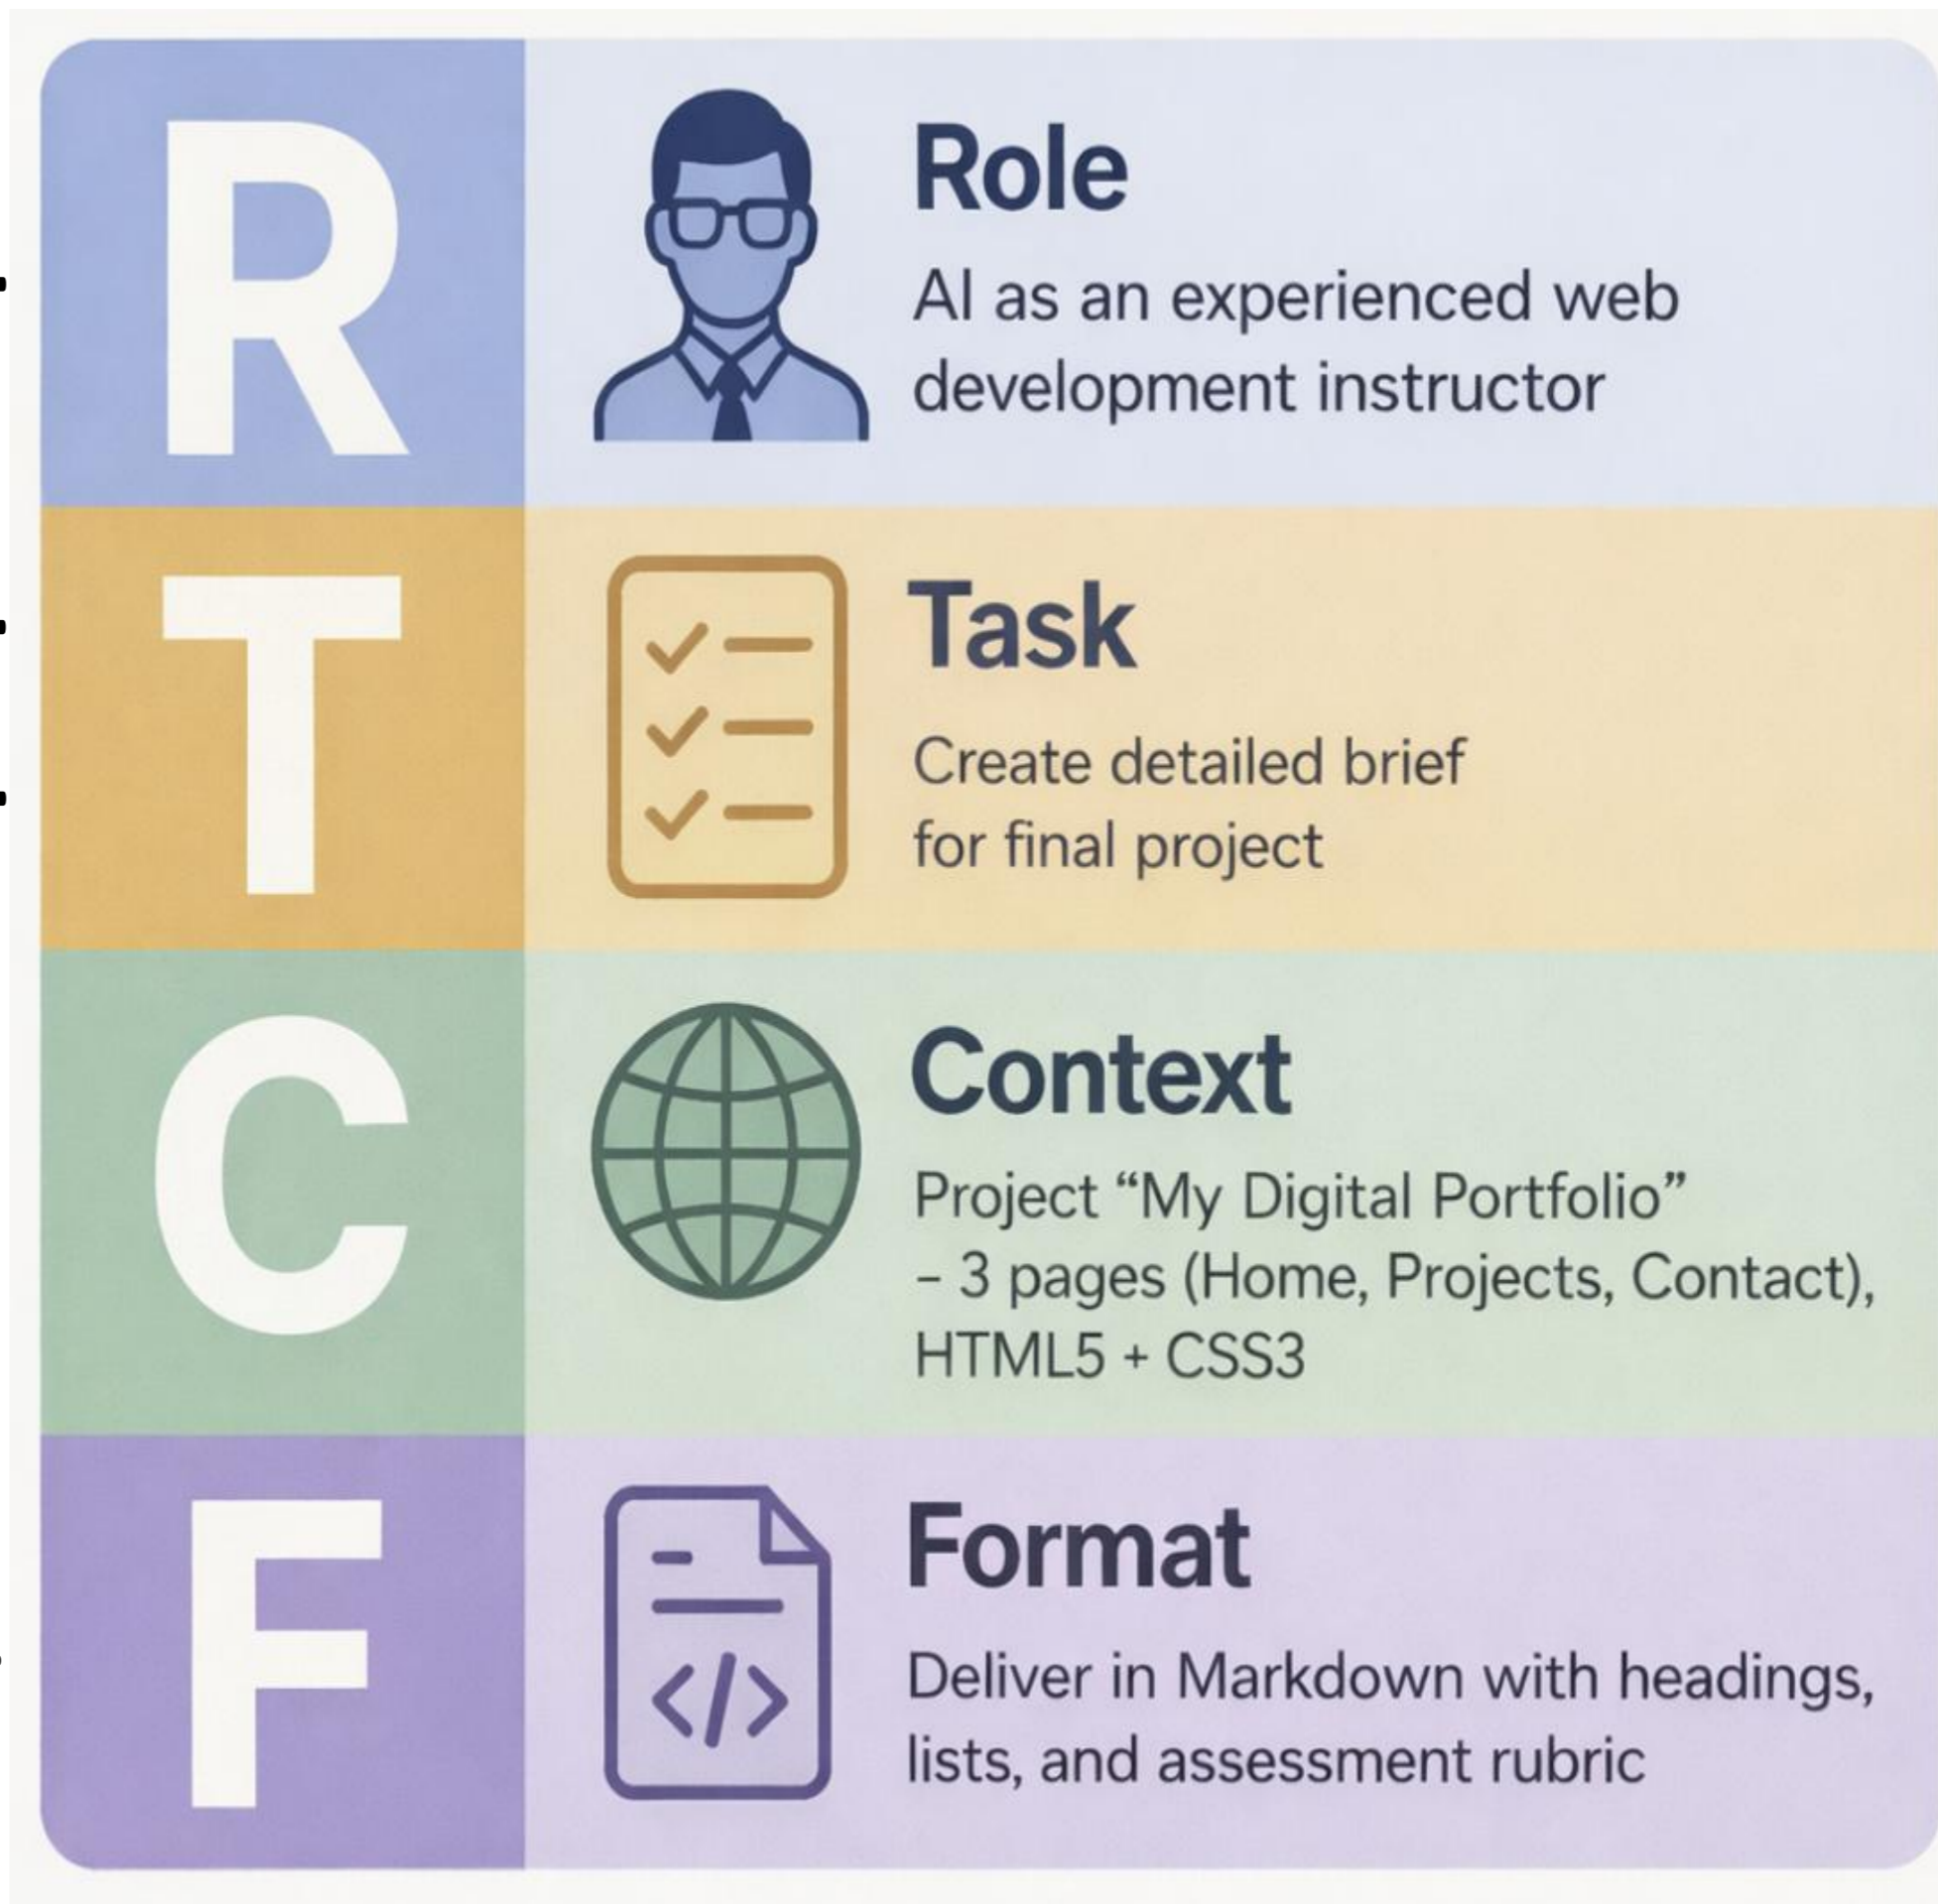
R

Role

AI as an experienced web development instructor

T

Task

Create detailed brief for final project

C

Context

Project “My Digital Portfolio” – 3 pages (Home, Projects, Contact), HTML5 + CSS3

F

Format

</>

Deliver in Markdown with headings, lists, and assessment rubric